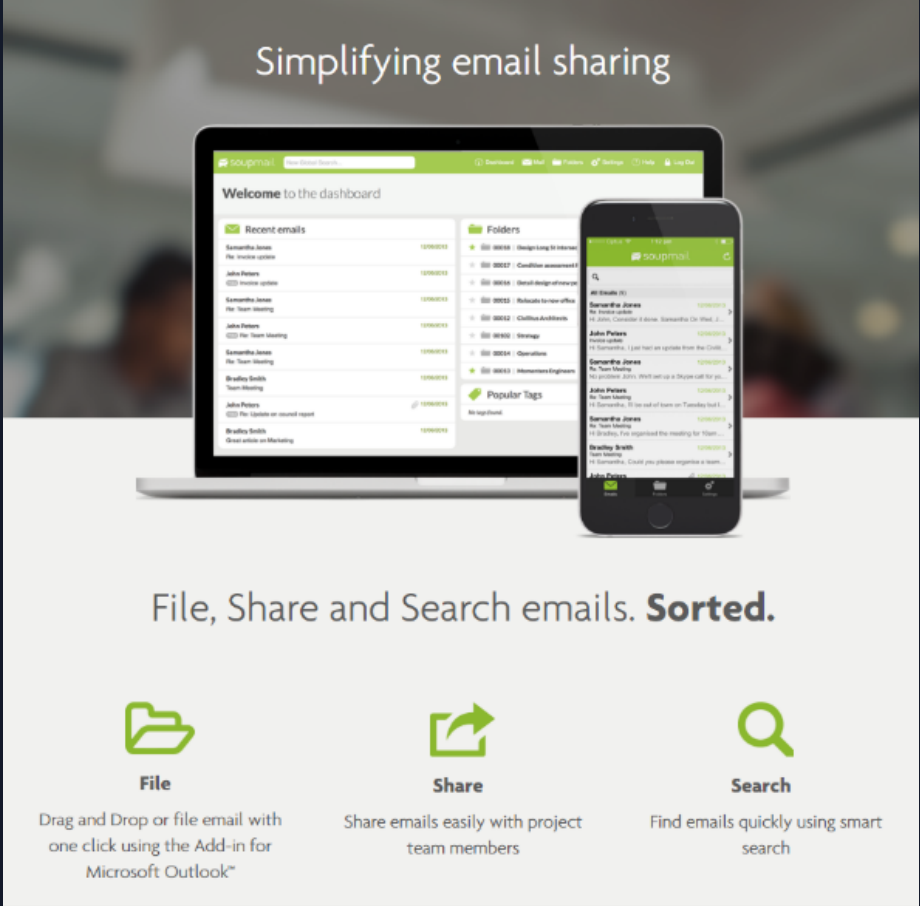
Simplifying email sharing

soupmail

Welcome to the dashboard

Recent emails

Samantha Jones
Re: Invoice update

John Peters
Invoice update

Samantha Jones
Re: Team Meeting

John Peters
Re: Team Meeting

Samantha Jones
Re: Team Meeting

Bradley Smith
Team Meeting

John Peters
Re: Update on council report

Bradley Smith
Great article on Marketing

Folders

00018 : Design Long St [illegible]

00017 : Condition assessment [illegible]

00016 : Detail design of new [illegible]

00015 : Relocate to new office

00012 : Civilise Architects

00102 : Strategy

00014 : Operations

00013 : Momentum Engineers

Popular Tags

soupmail

Samantha Jones

John Peters

Samantha Jones

John Peters

Samantha Jones

Bradley Smith

Samantha Jones

File, Share and Search emails. Sorted.

File
Drag and Drop or file email with one click using the Add-in for Microsoft Outlook™

Share
Share emails easily with project team members

Search
Find emails quickly using smart search